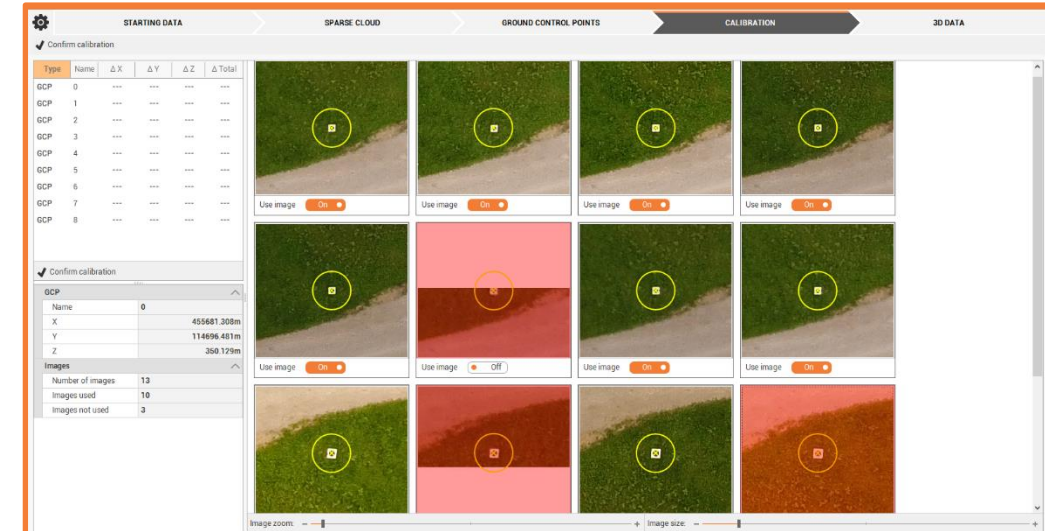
STARTING DATA | SPARSE CLOUD | GROUND CONTROL POINTS | CALIBRATION | 3D DATA

✔ Confirm calibration

| Type | Name | ΔX | ΔY | ΔZ | ΔTotal |
|---|---|---|---|---|---|
| GCP | 0 | --- | --- | --- | --- |
| GCP | 1 | --- | --- | --- | --- |
| GCP | 2 | --- | --- | --- | --- |
| GCP | 3 | --- | --- | --- | --- |
| GCP | 4 | --- | --- | --- | --- |
| GCP | 5 | --- | --- | --- | --- |
| GCP | 6 | --- | --- | --- | --- |
| GCP | 7 | --- | --- | --- | --- |
| GCP | 8 | --- | --- | --- | --- |

✔ Confirm calibration

GCP

| Name | 0 |
|---|---|
| X | 455681.308m |
| Y | 114696.481m |
| Z | 350.129m |

Images

| Number of images | 13 |
|---|---|
| Images used | 10 |
| Images not used | 3 |

Use image On
Use image On
Use image On
Use image On
Use image On
Use image Off
Use image On
Use image On

Image zoom: − +
Image size: − +